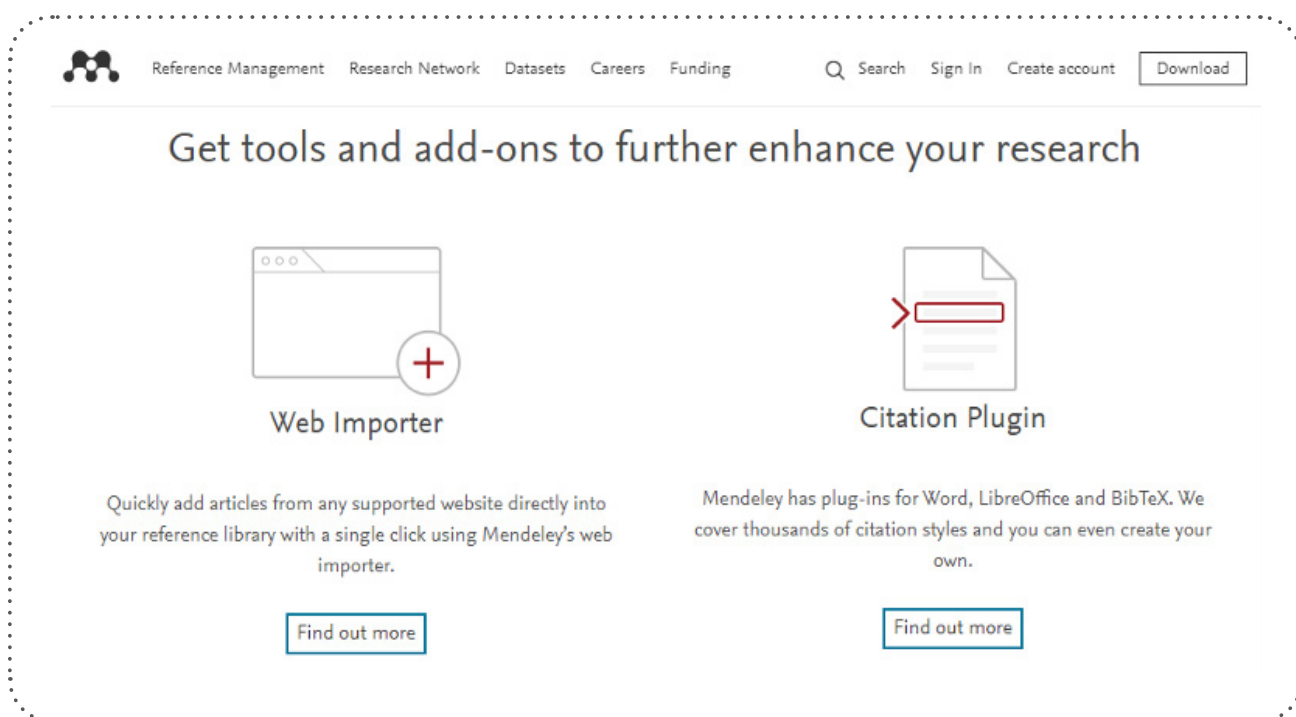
Reference Management Research Network Datasets Careers Funding Search Sign In Create account Download

Get tools and add-ons to further enhance your research

Web Importer

Quickly add articles from any supported website directly into your reference library with a single click using Mendeley's web importer.

Find out more

Citation Plugin

Mendeley has plug-ins for Word, LibreOffice and BibTeX. We cover thousands of citation styles and you can even create your own.

Find out more